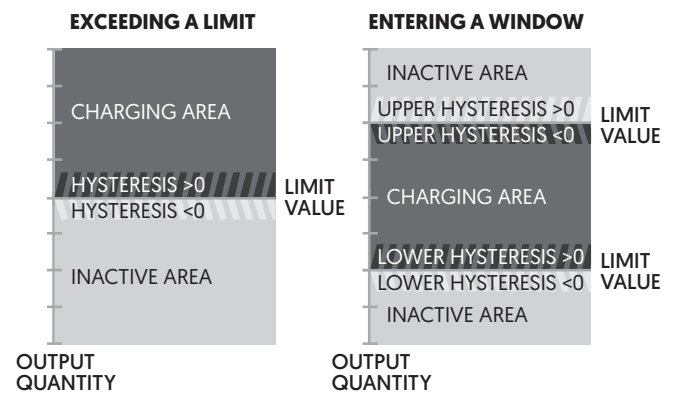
EXCEEDING A LIMIT

CHARGING AREA

HYSTERESIS >0

HYSTERESIS <0

LIMIT VALUE

INACTIVE AREA

OUTPUT QUANTITY

ENTERING A WINDOW

INACTIVE AREA

UPPER HYSTERESIS >0

UPPER HYSTERESIS <0

LIMIT VALUE

CHARGING AREA

LOWER HYSTERESIS >0

LOWER HYSTERESIS <0

LIMIT VALUE

INACTIVE AREA

OUTPUT QUANTITY